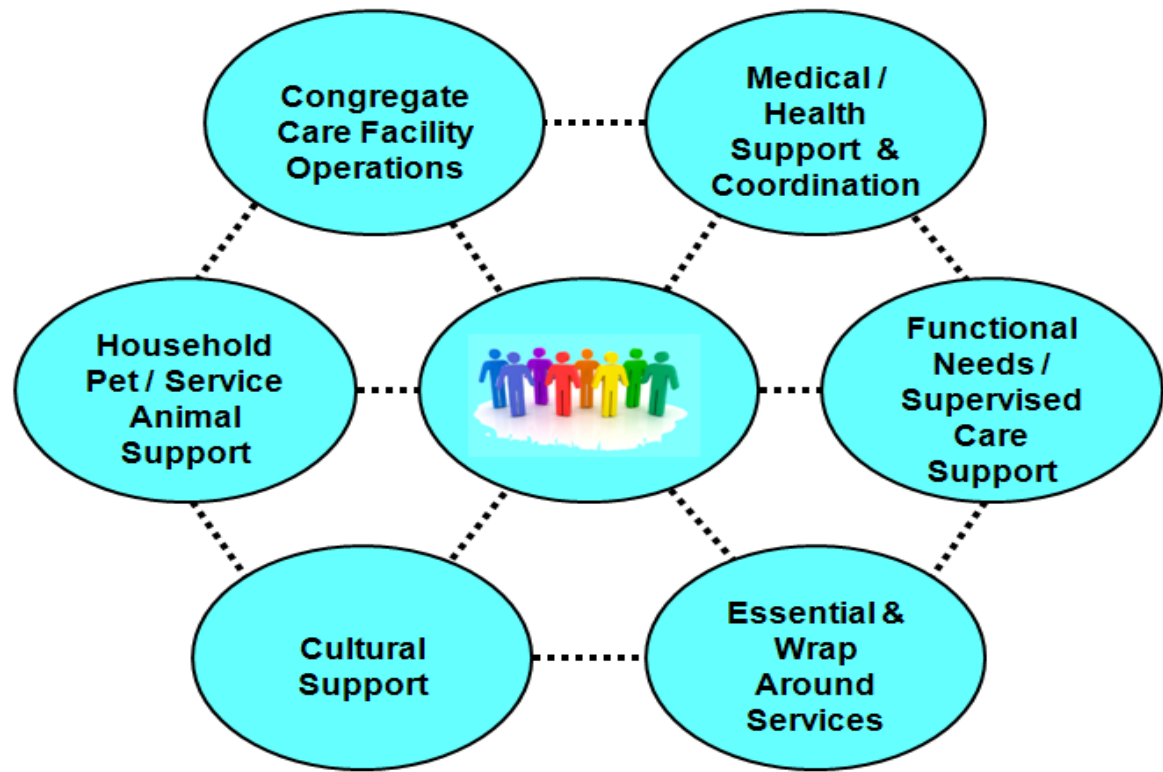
Congregate Care Facility Operations

Medical / Health Support & Coordination

Household Pet / Service Animal Support

Functional Needs / Supervised Care Support

Cultural Support

Essential & Wrap Around Services